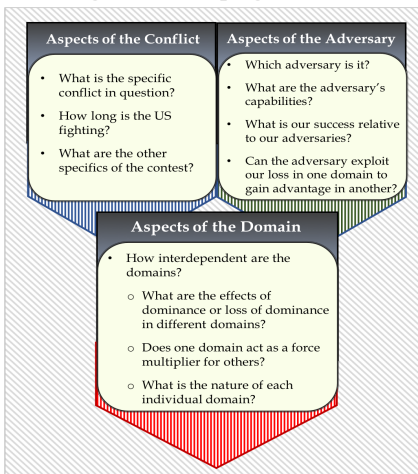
Aspects of the Conflict

- What is the specific conflict in question?
- How long is the US fighting?
- What are the other specifics of the contest?

Aspects of the Adversary

- Which adversary is it?
- What are the adversary's capabilities?
- What is our success relative to our adversaries?
- Can the adversary exploit our loss in one domain to gain advantage in another?

Aspects of the Domain

- How interdependent are the domains?
  - What are the effects of dominance or loss of dominance in different domains?
  - Does one domain act as a force multiplier for others?
  - What is the nature of each individual domain?